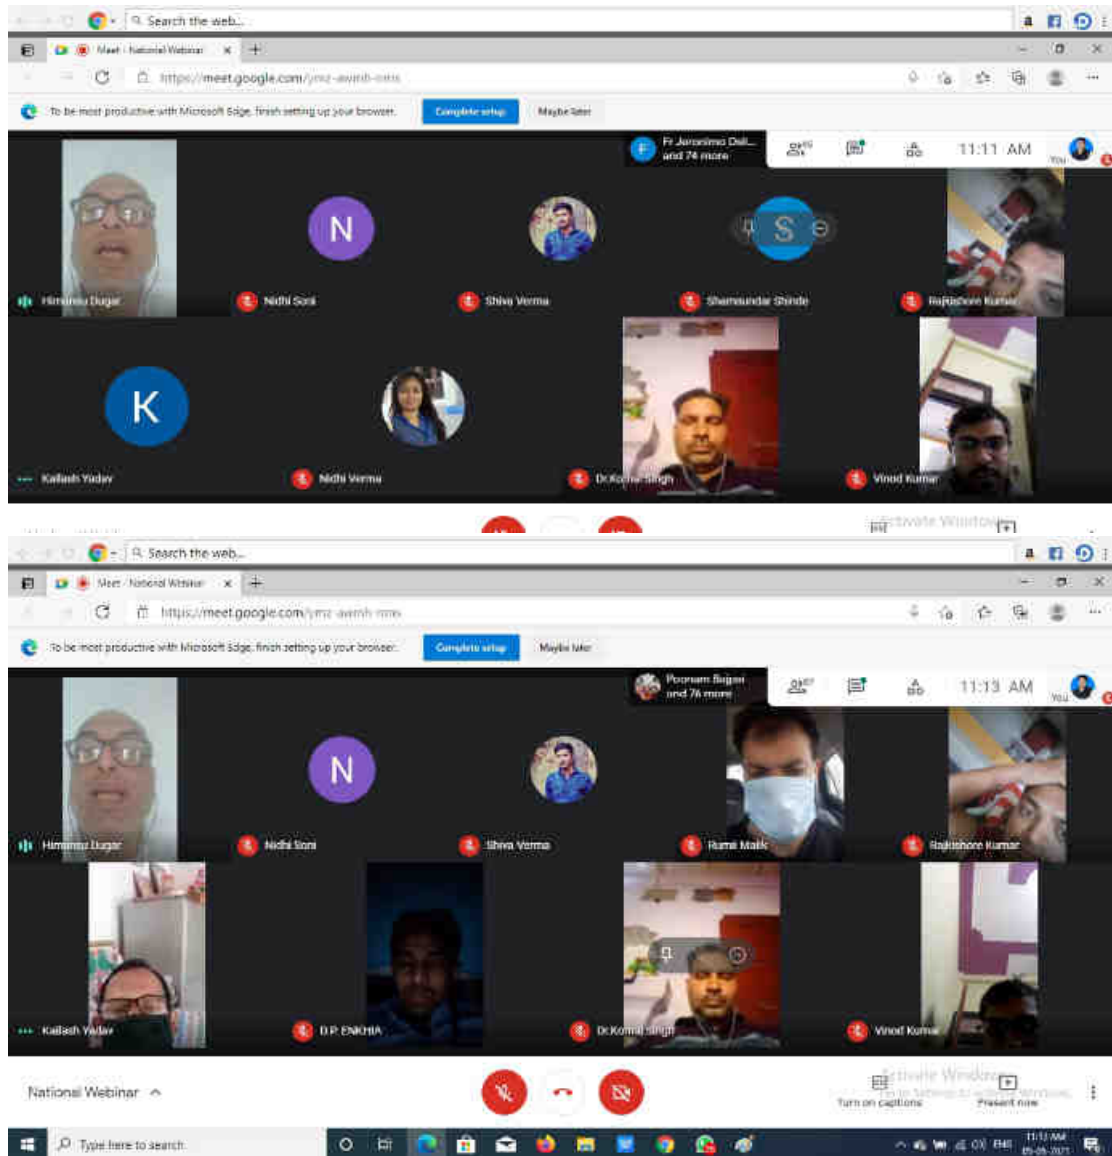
Search the web...

Meet - National Webinar

https://meet.google.com/ymz-awmh-nmn

To be most productive with Microsoft Edge, finish setting up your browser.

Complete setup

Maybe later

Fr Jeronimo Dsil... and 74 more

11:11 AM

You

Himanshu Dugar

N

Nidhi Soni

Shiva Verma

S

Shamsundar Shinde

Rajkishore Kumar

K

Kailash Yadav

Nidhi Verma

Dr.Kamal Singh

Vinod Kumar

Activate Windows

Search the web...

Meet - National Webinar

https://meet.google.com/ymz-awmh-nmn

To be most productive with Microsoft Edge, finish setting up your browser.

Complete setup

Maybe later

Poonam Bajpai and 76 more

11:13 AM

You

Himanshu Dugar

N

Nidhi Soni

Shiva Verma

Rumi Malik

Rajkishore Kumar

Kailash Yadav

D.P. ENKHIA

Dr.Kamal Singh

Vinod Kumar

National Webinar

Turn on captions

Activate Windows

Present now

Type here to search

ENG

11:13 AM